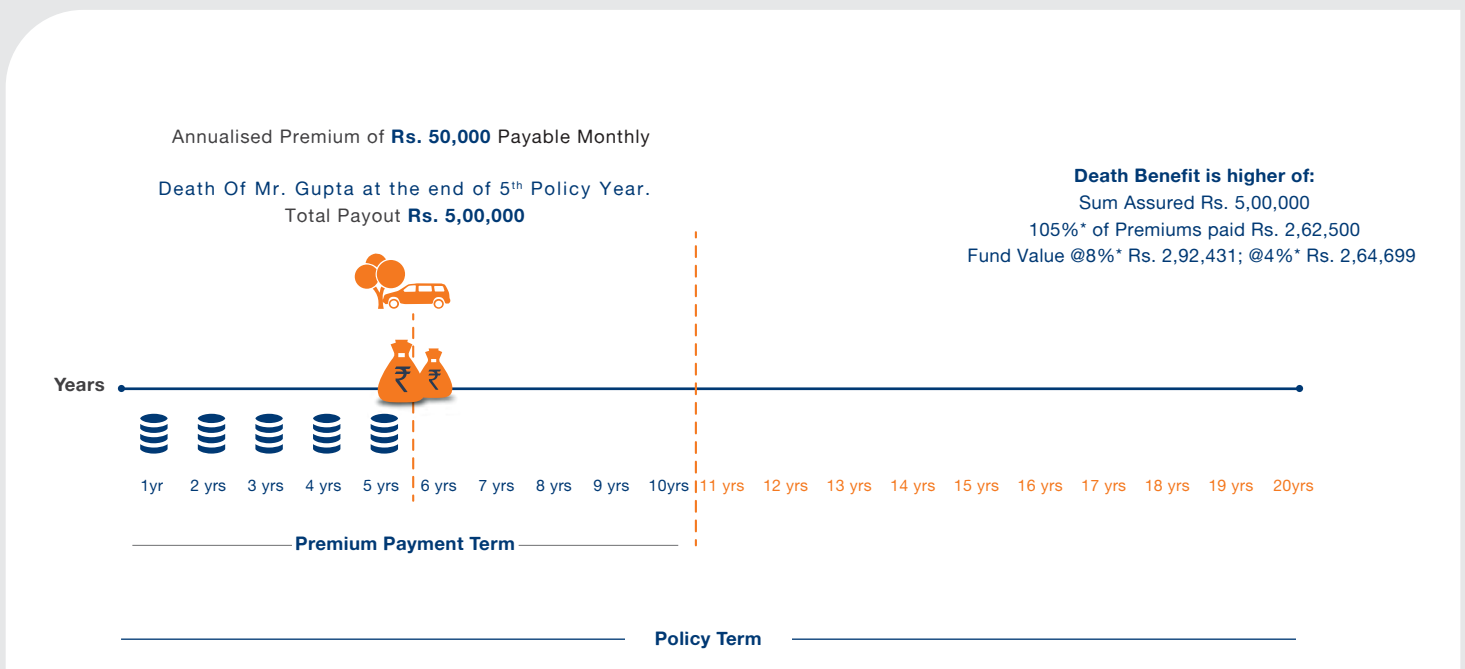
Annualised Premium of **Rs. 50,000** Payable Monthly

Death Of Mr. Gupta at the end of 5$^{th}$ Policy Year.
Total Payout **Rs. 5,00,000**

**Death Benefit is higher of:**
Sum Assured Rs. 5,00,000
105%* of Premiums paid Rs. 2,62,500
Fund Value @8%* Rs. 2,92,431; @4%* Rs. 2,64,699

Years

₹ ₹

1yr 2 yrs 3 yrs 4 yrs 5 yrs 6 yrs 7 yrs 8 yrs 9 yrs 10yrs 11 yrs 12 yrs 13 yrs 14 yrs 15 yrs 16 yrs 17 yrs 18 yrs 19 yrs 20yrs

Premium Payment Term

Policy Term